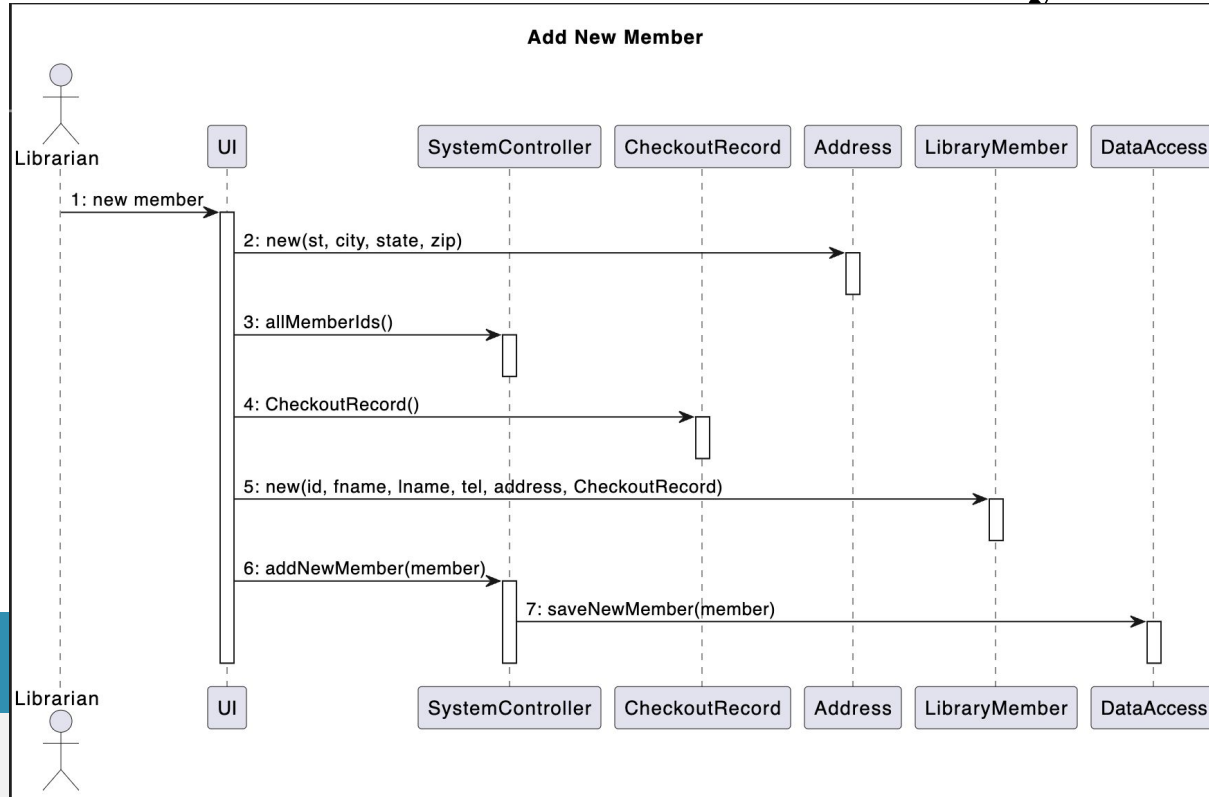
Add New Member

Librarian

UI

SystemController

CheckoutRecord

Address

LibraryMember

DataAccess

1: new member

2: new(st, city, state, zip)

3: allMemberIds()

4: CheckoutRecord()

5: new(id, fname, lname, tel, address, CheckoutRecord)

6: addNewMember(member)

7: saveNewMember(member)

Librarian

UI

SystemController

CheckoutRecord

Address

LibraryMember

DataAccess